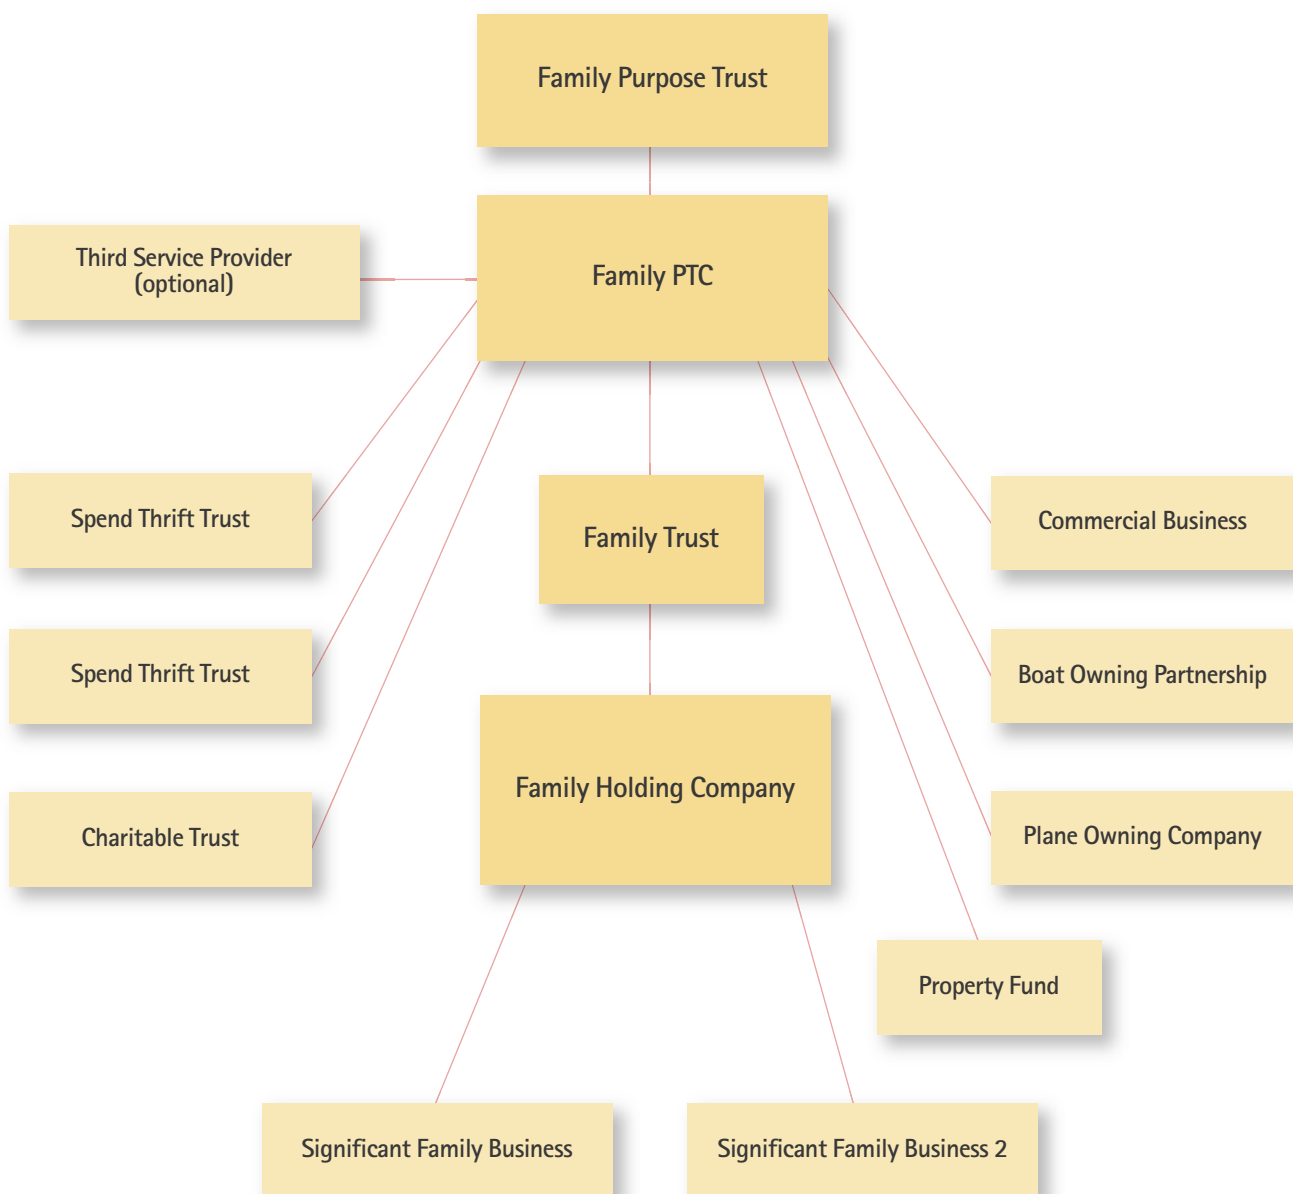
Family Purpose Trust

Third Service Provider (optional)

Family PTC

Spend Thrift Trust

Family Trust

Commercial Business

Spend Thrift Trust

Boat Owning Partnership

Family Holding Company

Charitable Trust

Plane Owning Company

Property Fund

Significant Family Business

Significant Family Business 2